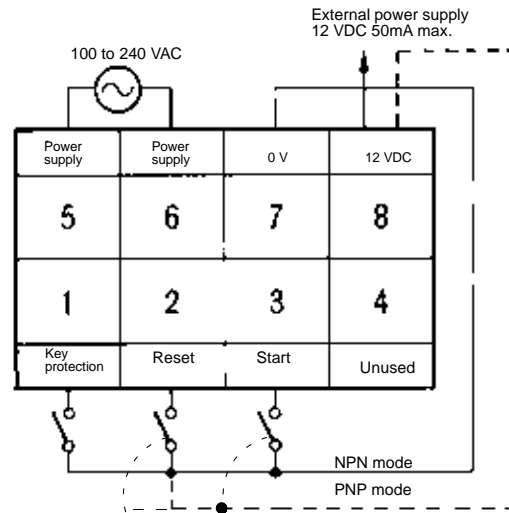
External power supply
12 VDC 50mA max.

100 to 240 VAC

| Power supply | Power supply | 0 V | 12 VDC |
|---|---|---|---|
| 5 | 6 | 7 | 8 |
| 1 | 2 | 3 | 4 |
| Key protection | Reset | Start | Unused |

NPN mode

PNP mode